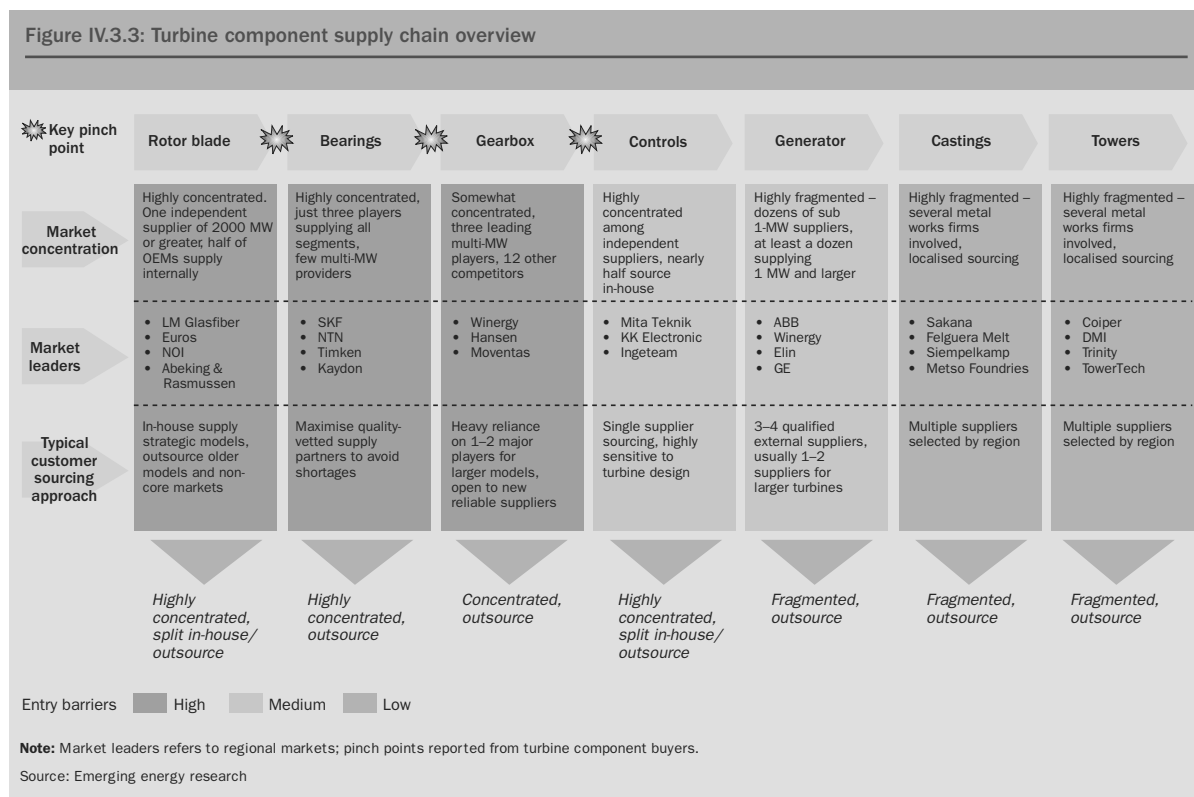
Figure IV.3.3: Turbine component supply chain overview

| Key pinch point | Rotor blade | Bearings | Gearbox | Controls | Generator | Castings | Towers |
|---|---|---|---|---|---|---|---|
| Market concentration | Highly concentrated. One independent supplier of 2000 MW or greater, half of OEMs supply internally | Highly concentrated, just three players supplying all segments, few multi-MW providers | Somewhat concentrated, three leading multi-MW players, 12 other competitors | Highly concentrated among independent suppliers, nearly half source in-house | Highly fragmented – dozens of sub 1-MW suppliers, at least a dozen supplying 1 MW and larger | Highly fragmented – several metal works firms involved, localised sourcing | Highly fragmented – several metal works firms involved, localised sourcing |
| Market leaders | • LM Glasfiber • Euros • NOI • Abeking & Rasmussen | • SKF • NTN • Timken • Kaydon | • Winergy • Hansen • Moventas | • Mita Teknik • KK Electronic • Ingeteam | • ABB • Winergy • Elin • GE | • Sakana • Felguera Melt • Siempelkamp • Metso Foundries | • Coiper • DMI • Trinity • TowerTech |
| Typical customer sourcing approach | In-house supply strategic models, outsource older models and non-core markets | Maximise quality-vetted supply partners to avoid shortages | Heavy reliance on 1–2 major players for larger models, open to new reliable suppliers | Single supplier sourcing, highly sensitive to turbine design | 3–4 qualified external suppliers, usually 1–2 suppliers for larger turbines | Multiple suppliers selected by region | Multiple suppliers selected by region |
| | Highly concentrated, split in-house/ outsource | Highly concentrated, outsource | Concentrated, outsource | Highly concentrated, split in-house/ outsource | Fragmented, outsource | Fragmented, outsource | Fragmented, outsource |

Entry barriers High Medium Low

Note: Market leaders refers to regional markets; pinch points reported from turbine component buyers.

Source: Emerging energy research